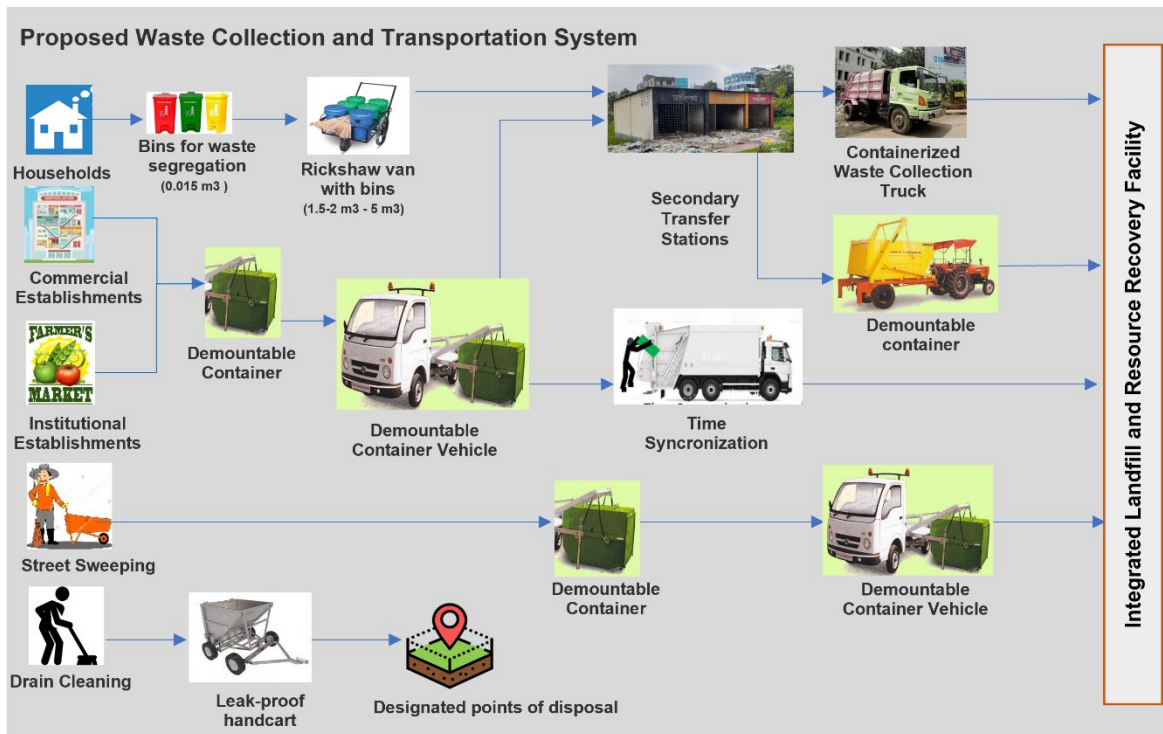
Proposed Waste Collection and Transportation System

Households

Bins for waste segregation (0.015 m3 )

Rickshaw van with bins (1.5-2 m3 - 5 m3)

Secondary Transfer Stations

Containerized Waste Collection Truck

Commercial Establishments

FARMER'S MARKET

Institutional Establishments

Demountable Container

Demountable Container Vehicle

Time Syncronization

Demountable container

Street Sweeping

Demountable Container

Demountable Container Vehicle

Drain Cleaning

Leak-proof handcart

Designated points of disposal

Integrated Landfill and Resource Recovery Facility